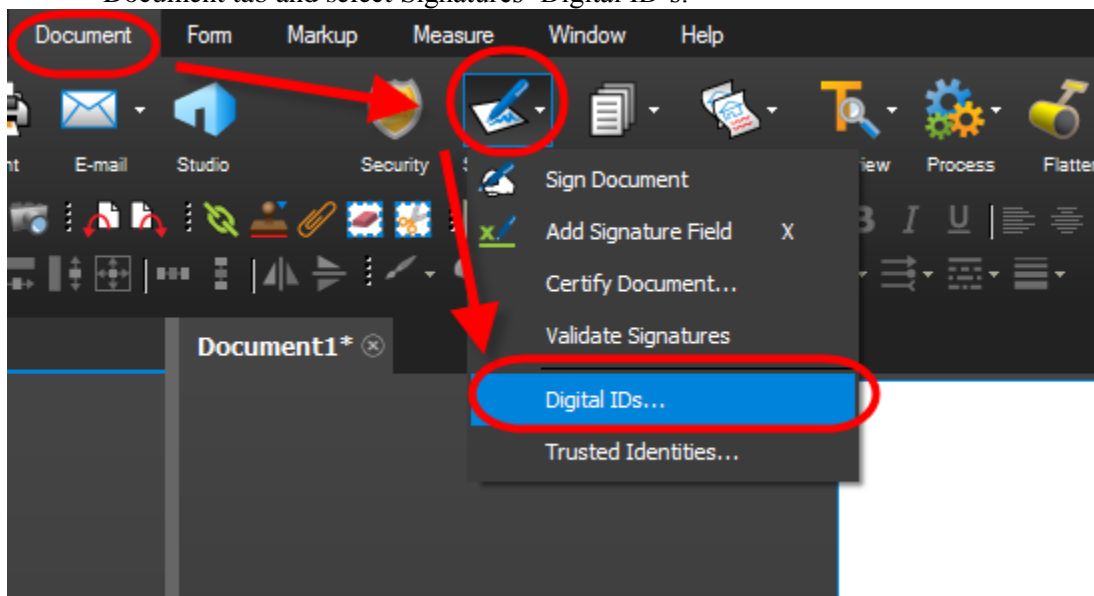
Document tab and select Signatures- Digital ID's.

Document Form Markup Measure Window Help

nt E-mail Studio Security S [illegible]iew Process Flatte

Sign Document

Add Signature Field X

Certify Document...

Validate Signatures

Document1*

Digital IDs...

Trusted Identities...